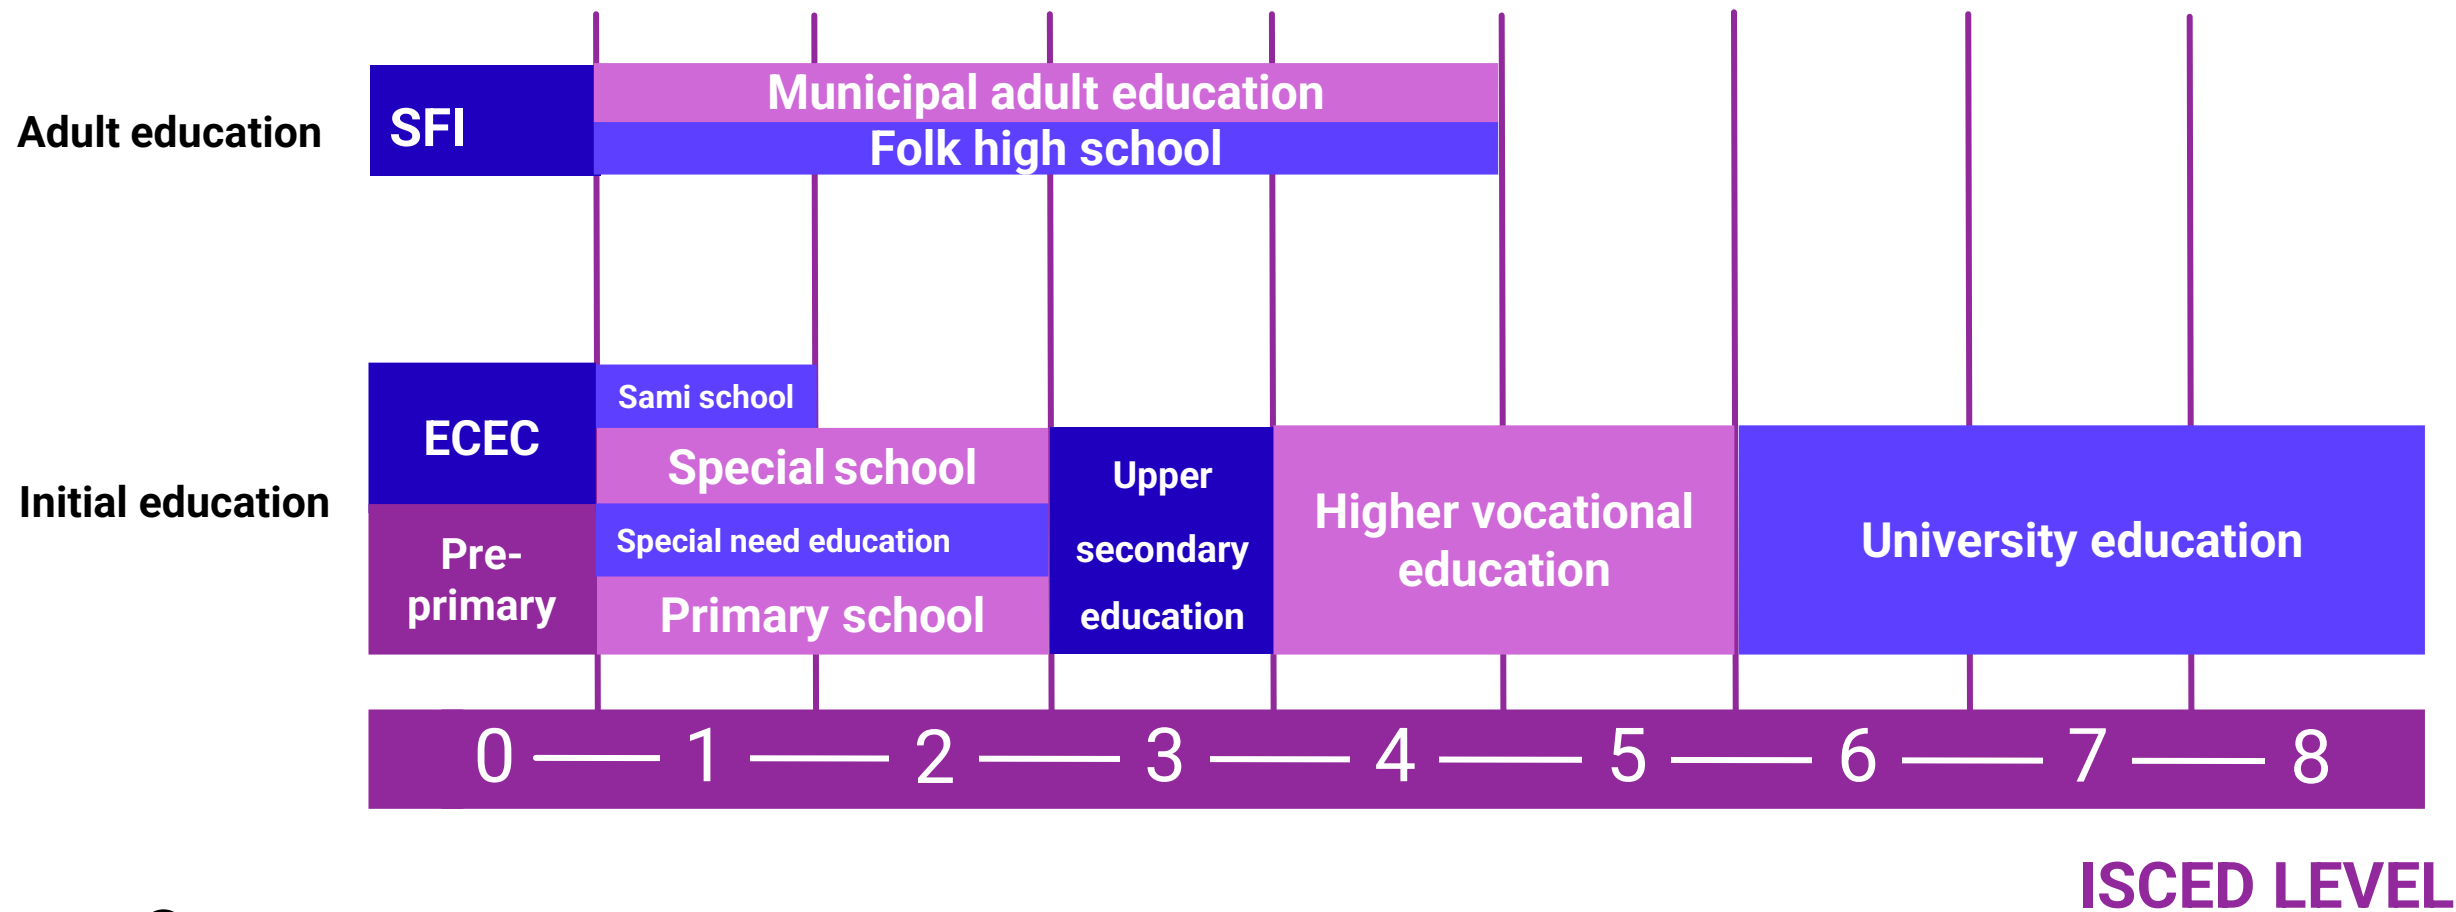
Adult education

SFI

Municipal adult education

Folk high school

Initial education

ECEC

Pre-primary

Sami school

Special school

Special need education

Primary school

Upper secondary education

Higher vocational education

University education

0 — 1 — 2 — 3 — 4 — 5 — 6 — 7 — 8

ISCED LEVEL